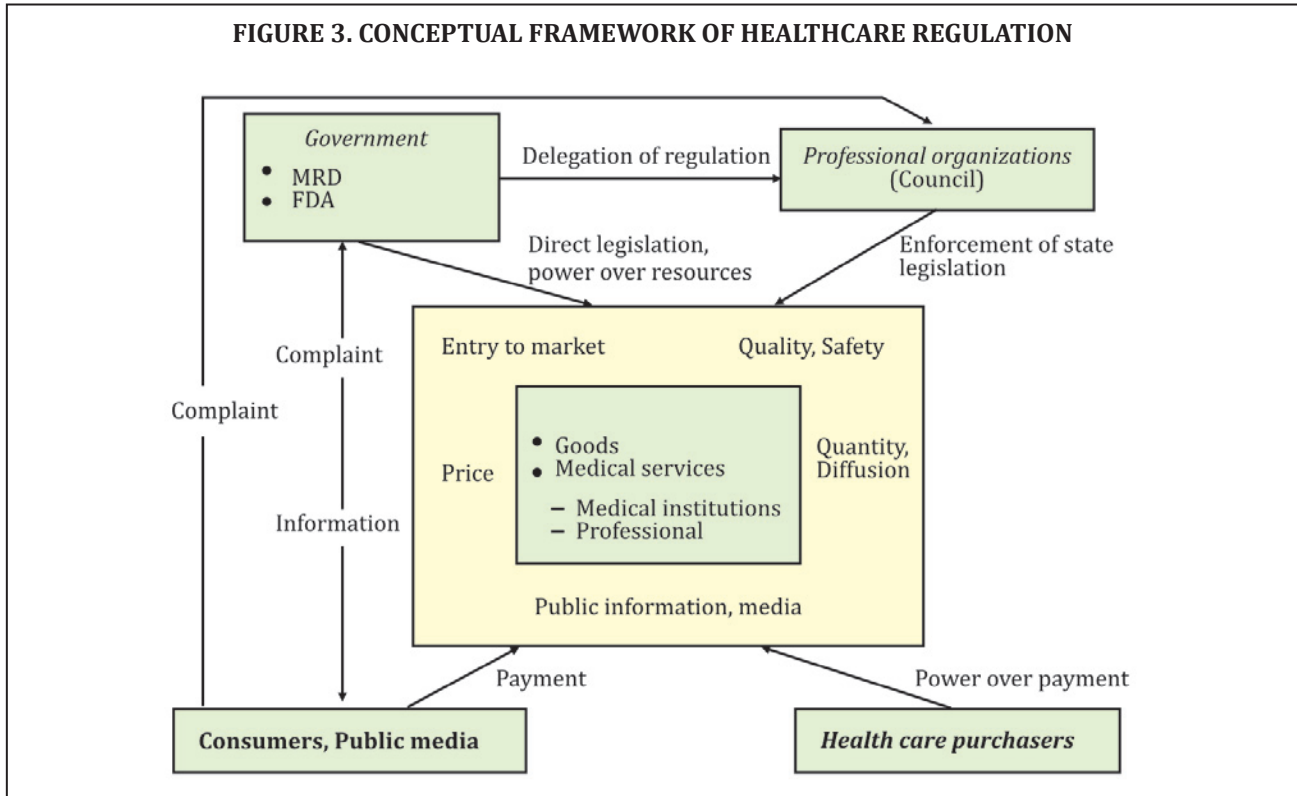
FIGURE 3. CONCEPTUAL FRAMEWORK OF HEALTHCARE REGULATION

Government
• MRD
• FDA

Delegation of regulation

Professional organizations
(Council)

Direct legislation, power over resources

Enforcement of state legislation

Complaint

Complaint

Information

Entry to market

Quality, Safety

Price

• Goods
• Medical services
– Medical institutions
– Professional

Quantity, Diffusion

Public information, media

Payment

Power over payment

Consumers, Public media

Health care purchasers